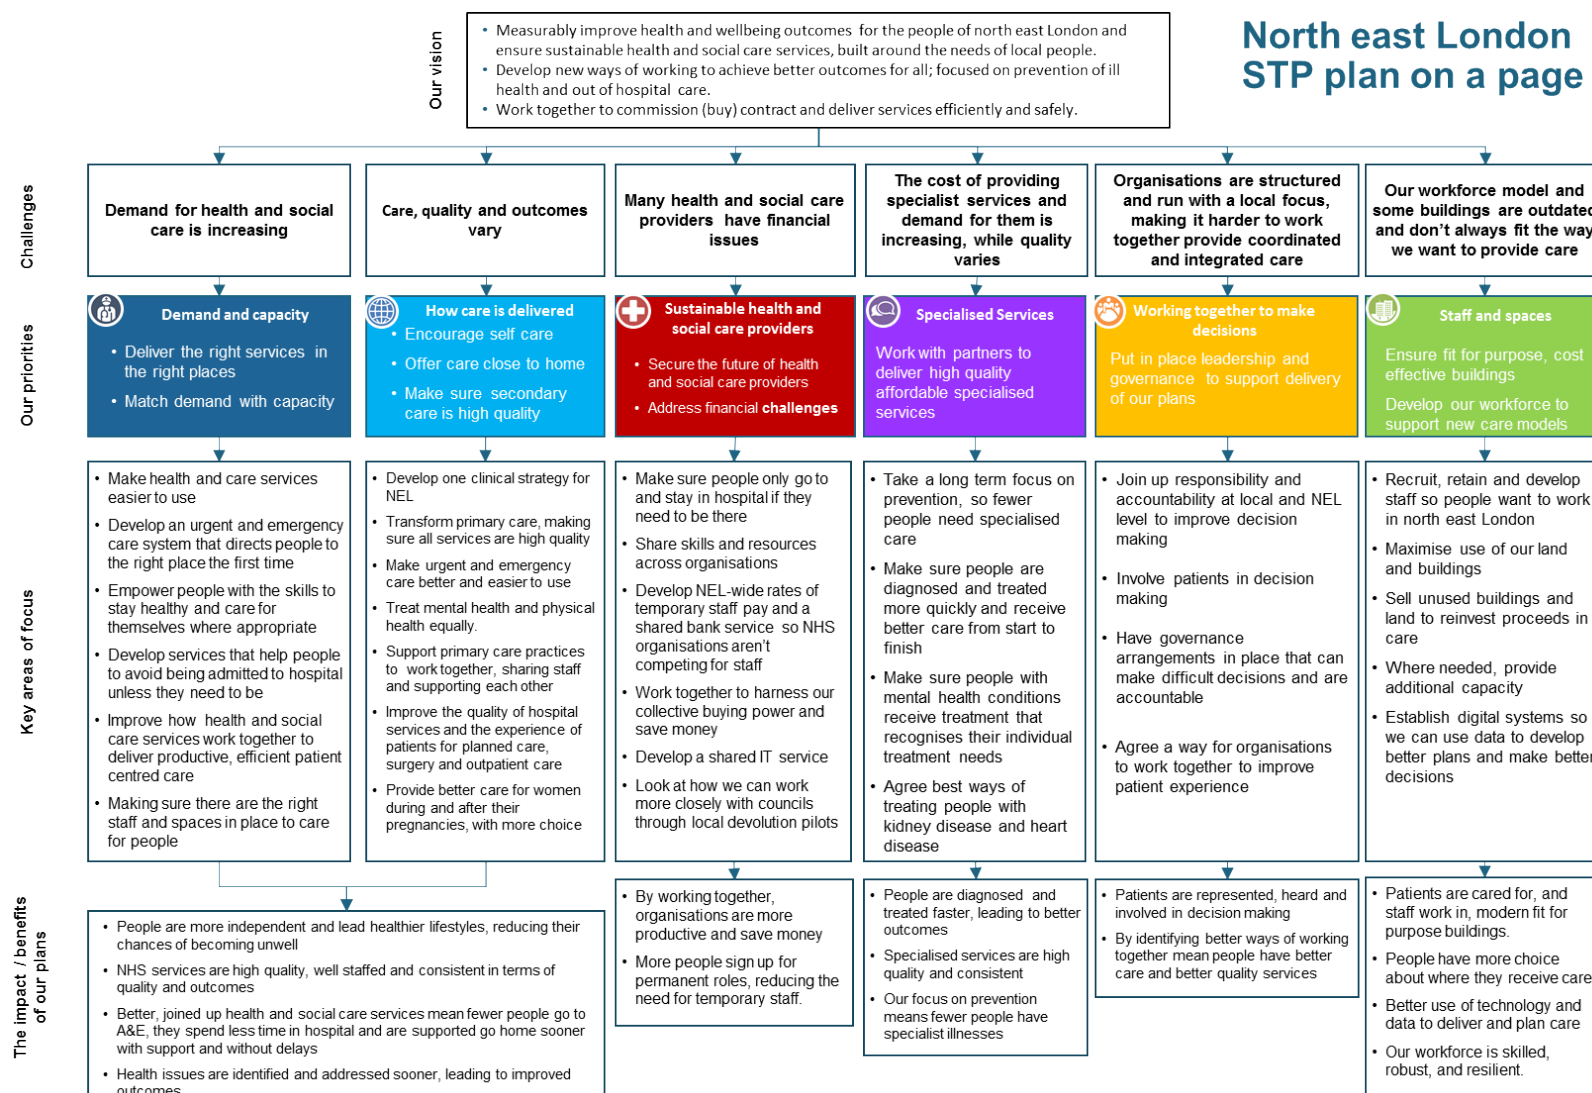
Our vision

• Measurably improve health and wellbeing outcomes for the people of north east London and ensure sustainable health and social care services, built around the needs of local people.
• Develop new ways of working to achieve better outcomes for all; focused on prevention of ill health and out of hospital care.
• Work together to commission (buy) contract and deliver services efficiently and safely.

North east London STP plan on a page

Challenges

Demand for health and social care is increasing

Care, quality and outcomes vary

Many health and social care providers have financial issues

The cost of providing specialist services and demand for them is increasing, while quality varies

Organisations are structured and run with a local focus, making it harder to work together provide coordinated and integrated care

Our workforce model and some buildings are outdated and don't always fit the way we want to provide care

Our priorities

Demand and capacity
• Deliver the right services in the right places
• Match demand with capacity

How care is delivered
• Encourage self care
• Offer care close to home
• Make sure secondary care is high quality

Sustainable health and social care providers
• Secure the future of health and social care providers
• Address financial challenges

Specialised Services
Work with partners to deliver high quality affordable specialised services

Working together to make decisions
Put in place leadership and governance to support delivery of our plans

Staff and spaces
Ensure fit for purpose, cost effective buildings
Develop our workforce to support new care models

Key areas of focus

• Make health and care services easier to use
• Develop an urgent and emergency care system that directs people to the right place the first time
• Empower people with the skills to stay healthy and care for themselves where appropriate
• Develop services that help people to avoid being admitted to hospital unless they need to be
• Improve how health and social care services work together to deliver productive, efficient patient centred care
• Making sure there are the right staff and spaces in place to care for people

• Develop one clinical strategy for NEL
• Transform primary care, making sure all services are high quality
• Make urgent and emergency care better and easier to use
• Treat mental health and physical health equally.
• Support primary care practices to work together, sharing staff and supporting each other
• Improve the quality of hospital services and the experience of patients for planned care, surgery and outpatient care
• Provide better care for women during and after their pregnancies, with more choice

• Make sure people only go to and stay in hospital if they need to be there
• Share skills and resources across organisations
• Develop NEL-wide rates of temporary staff pay and a shared bank service so NHS organisations aren't competing for staff
• Work together to harness our collective buying power and save money
• Develop a shared IT service
• Look at how we can work more closely with councils through local devolution pilots

• Take a long term focus on prevention, so fewer people need specialised care
• Make sure people are diagnosed and treated more quickly and receive better care from start to finish
• Make sure people with mental health conditions receive treatment that recognises their individual treatment needs
• Agree best ways of treating people with kidney disease and heart disease

• Join up responsibility and accountability at local and NEL level to improve decision making
• Involve patients in decision making
• Have governance arrangements in place that can make difficult decisions and are accountable
• Agree a way for organisations to work together to improve patient experience

• Recruit, retain and develop staff so people want to work in north east London
• Maximise use of our land and buildings
• Sell unused buildings and land to reinvest proceeds in care
• Where needed, provide additional capacity
• Establish digital systems so we can use data to develop better plans and make better decisions

The impact / benefits of our plans

• People are more independent and lead healthier lifestyles, reducing their chances of becoming unwell
• NHS services are high quality, well staffed and consistent in terms of quality and outcomes
• Better, joined up health and social care services mean fewer people go to A&E, they spend less time in hospital and are supported go home sooner with support and without delays
• Health issues are identified and addressed sooner, leading to improved outcomes

• By working together, organisations are more productive and save money
• More people sign up for permanent roles, reducing the need for temporary staff.

• People are diagnosed and treated faster, leading to better outcomes
• Specialised services are high quality and consistent
• Our focus on prevention means fewer people have specialist illnesses

• Patients are represented, heard and involved in decision making
• By identifying better ways of working together mean people have better care and better quality services

• Patients are cared for, and staff work in, modern fit for purpose buildings.
• People have more choice about where they receive care
• Better use of technology and data to deliver and plan care
• Our workforce is skilled, robust, and resilient.